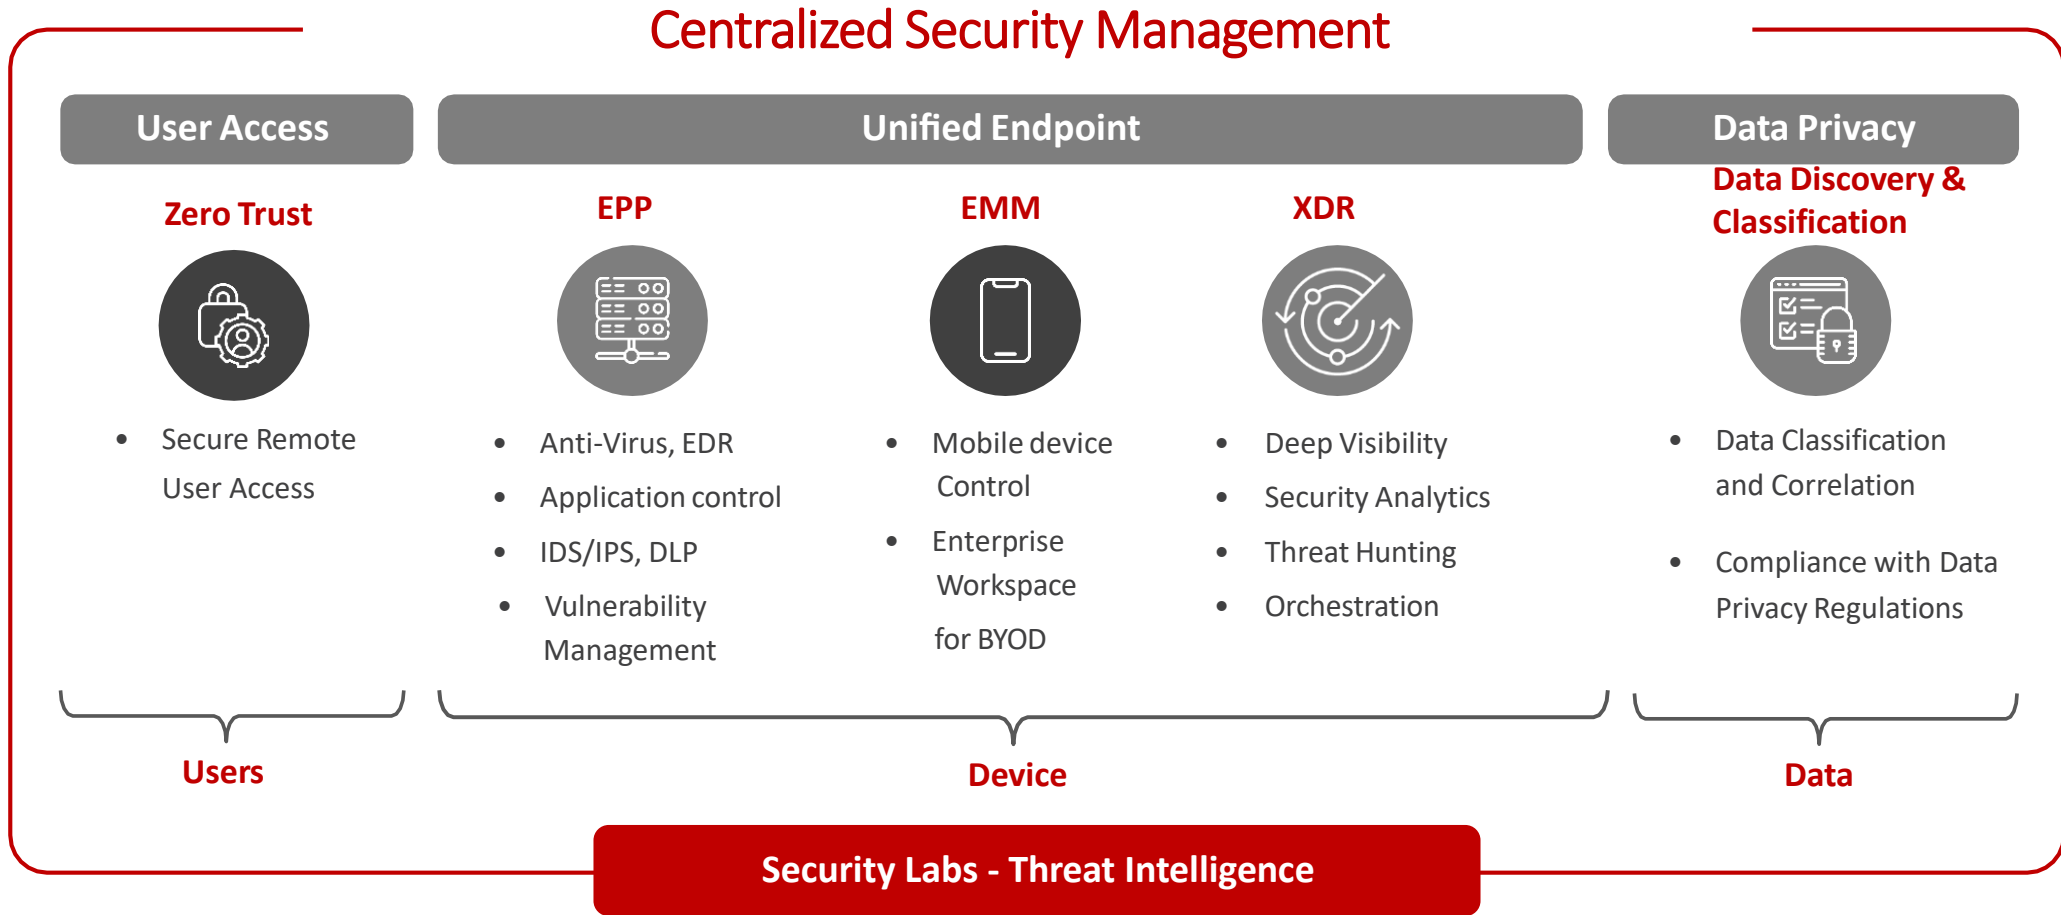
Centralized Security Management

User Access

Zero Trust

- Secure Remote User Access

Users

Unified Endpoint

EPP

- Anti-Virus, EDR
- Application control
- IDS/IPS, DLP
- Vulnerability Management

EMM

- Mobile device Control
- Enterprise Workspace for BYOD

XDR

- Deep Visibility
- Security Analytics
- Threat Hunting
- Orchestration

Device

Data Privacy

Data Discovery & Classification

- Data Classification and Correlation
- Compliance with Data Privacy Regulations

Data

Security Labs - Threat Intelligence